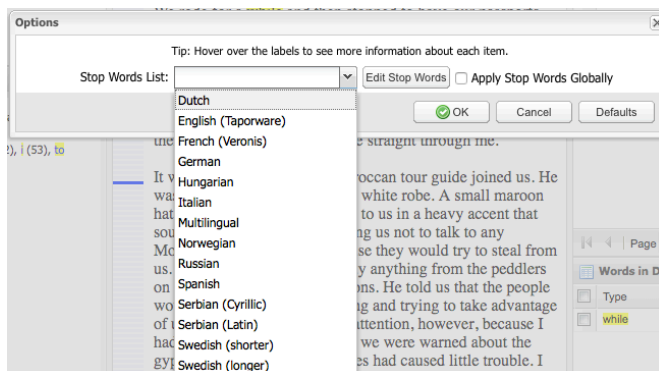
Options

Tip: Hover over the labels to see more information about each item.

Stop Words List: Edit Stop Words Apply Stop Words Globally

Dutch
English (Taporware)
French (Veronis)
German
Hungarian
Italian
Multilingual
Norwegian
Russian
Spanish
Serbian (Cyrillic)
Serbian (Latin)
Swedish (shorter)
Swedish (longer)

OK Cancel Defaults

We rode for a while and then stopped to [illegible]

the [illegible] e straight through me.

It w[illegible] roccan tour guide joined us. He wa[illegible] white robe. A small maroon hat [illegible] to us in a heavy accent that sou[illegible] ng us not to talk to any Mo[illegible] se they would try to steal from us. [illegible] y anything from the peddlers on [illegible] ons. He told us that the people wo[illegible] g and trying to take advantage of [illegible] attention, however, because I had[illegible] we were warned about the gyp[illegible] es had caused little trouble. I

2), i (53), to

Page

Words in D

Type

while